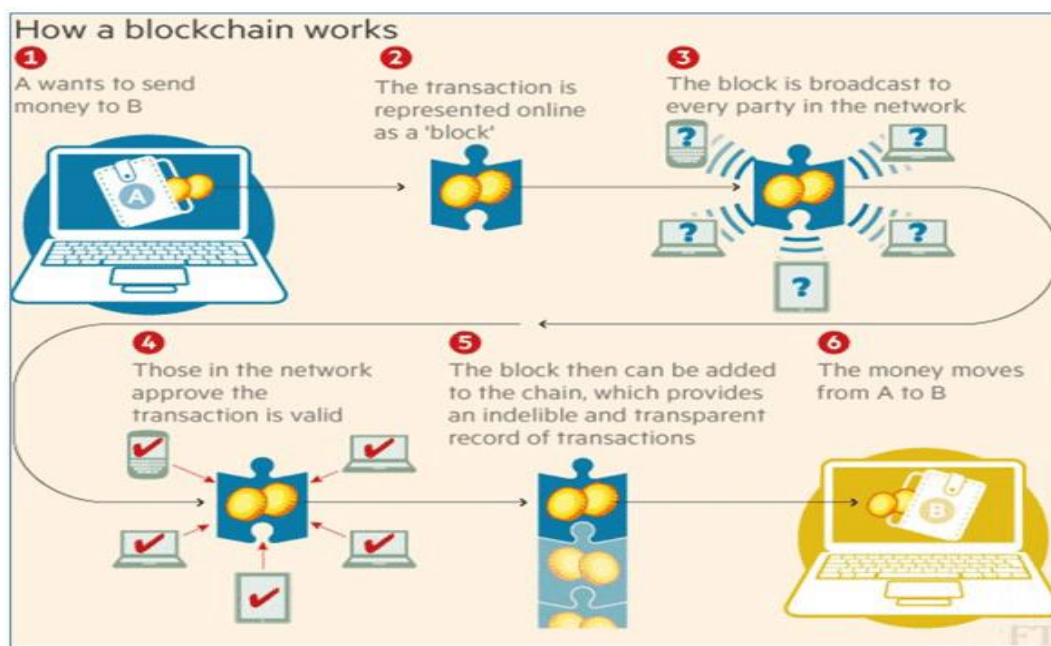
How a blockchain works

1
A wants to send money to B

A

2
The transaction is represented online as a 'block'

3
The block is broadcast to every party in the network

?
?
?
?
?
?

4
Those in the network approve the transaction is valid

5
The block then can be added to the chain, which provides an indelible and transparent record of transactions

6
The money moves from A to B

B

FT